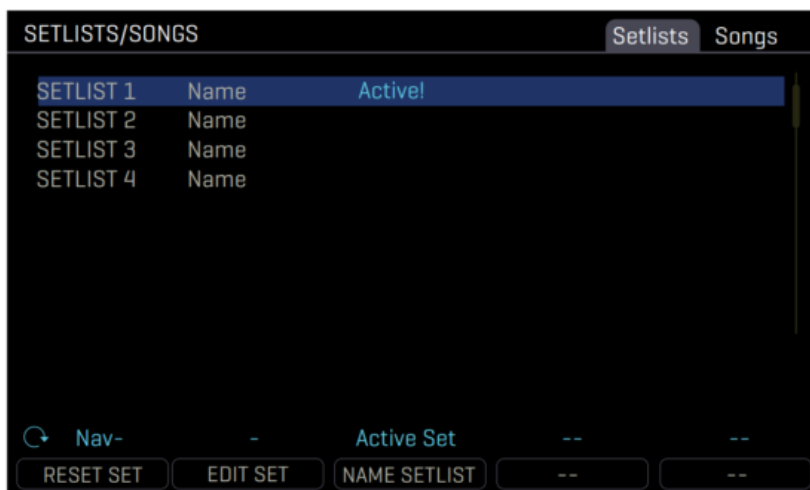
SETLISTS/SONGS

Setlists Songs

| | | |
|---|---|---|
| SETLIST 1 | Name | Active! |
| SETLIST 2 | Name | |
| SETLIST 3 | Name | |
| SETLIST 4 | Name | |

Nav- - Active Set -- --

RESET SET EDIT SET NAME SETLIST -- --